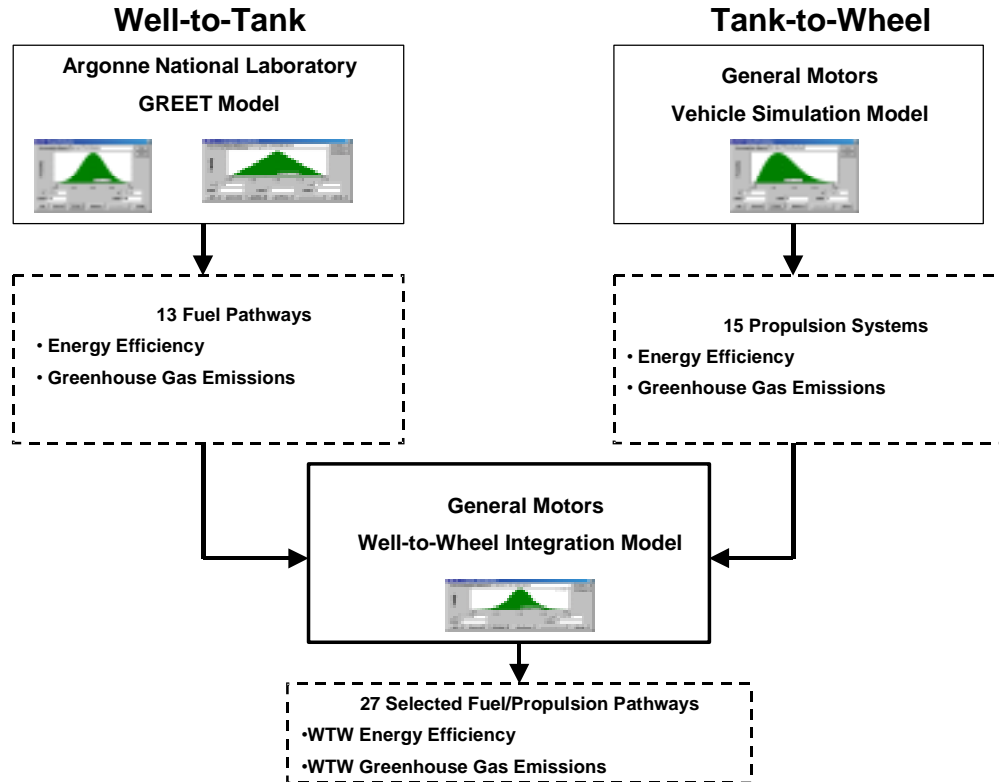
Well-to-Tank

Argonne National Laboratory

GREET Model

13 Fuel Pathways

• Energy Efficiency

• Greenhouse Gas Emissions

Tank-to-Wheel

General Motors

Vehicle Simulation Model

15 Propulsion Systems

• Energy Efficiency

• Greenhouse Gas Emissions

General Motors

Well-to-Wheel Integration Model

27 Selected Fuel/Propulsion Pathways

•WTW Energy Efficiency

•WTW Greenhouse Gas Emissions